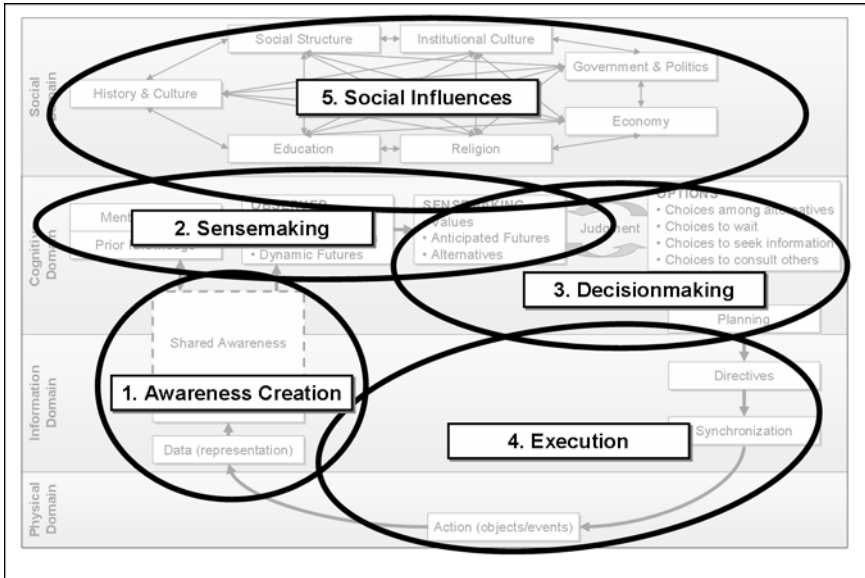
Social Domain

Social Structure

Institutional Culture

Government & Politics

History & Culture

5. Social Influences

Economy

Education

Religion

Cognitive Domain

Ment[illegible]

Prior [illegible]

2. Sensemaking

• Dynamic Futures

SENSEMAKING

Values

• Anticipated Futures

• Alternatives

Judgment

OPTIONS

• Choices among alternatives

• Choices to wait

• Choices to seek information

• Choices to consult others

3. Decisionmaking

Planning

Information Domain

Shared Awareness

1. Awareness Creation

Directives

4. Execution

Synchronization

Data (representation)

Physical Domain

Action (objects/events)